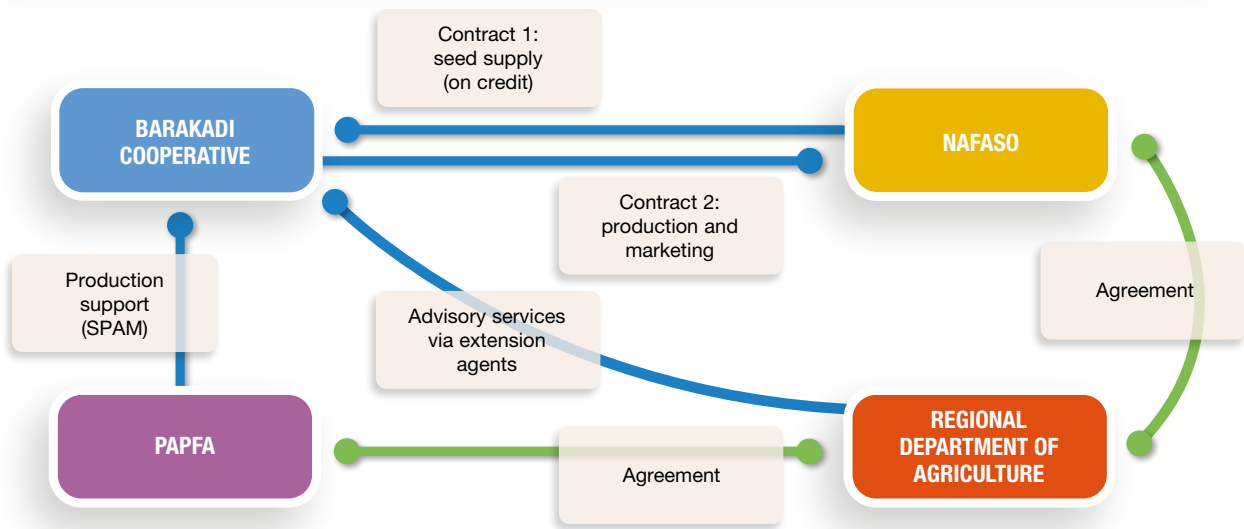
Contract 1: seed supply (on credit)

BARAKADI COOPERATIVE

NAFASO

Contract 2: production and marketing

Production support (SPAM)

Advisory services via extension agents

Agreement

PAPFA

REGIONAL DEPARTMENT OF AGRICULTURE

Agreement